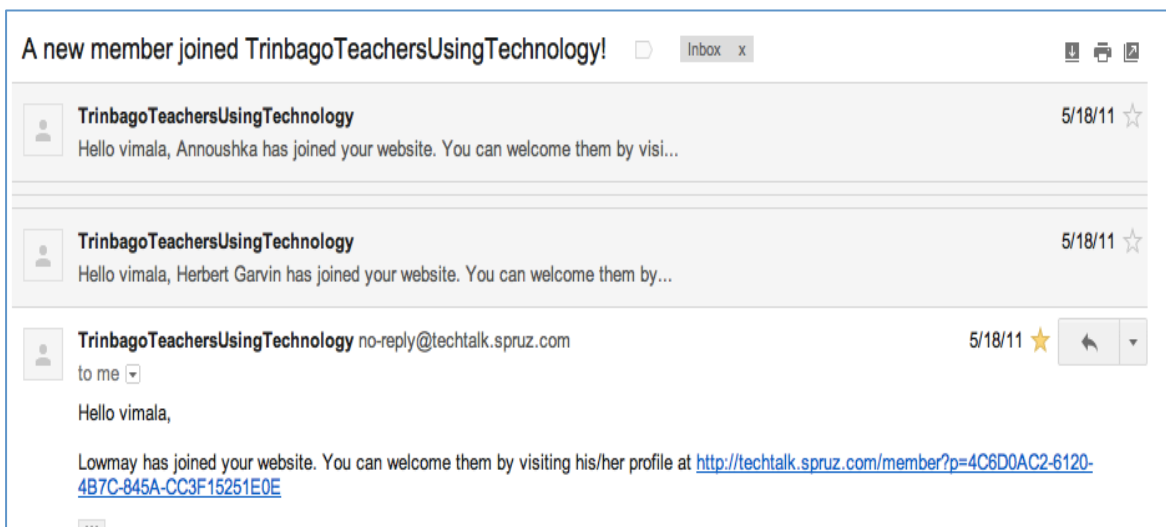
A new member joined TrinbagoTeachersUsingTechnology!

Inbox x

TrinbagoTeachersUsingTechnology
5/18/11
Hello vimala, Annoushka has joined your website. You can welcome them by visi...

TrinbagoTeachersUsingTechnology
5/18/11
Hello vimala, Herbert Garvin has joined your website. You can welcome them by...

TrinbagoTeachersUsingTechnology no-reply@techtalk.spruz.com
5/18/11
to me

Hello vimala,

Lowmay has joined your website. You can welcome them by visiting his/her profile at http://techtalk.spruz.com/member?p=4C6D0AC2-6120-4B7C-845A-CC3F15251E0E